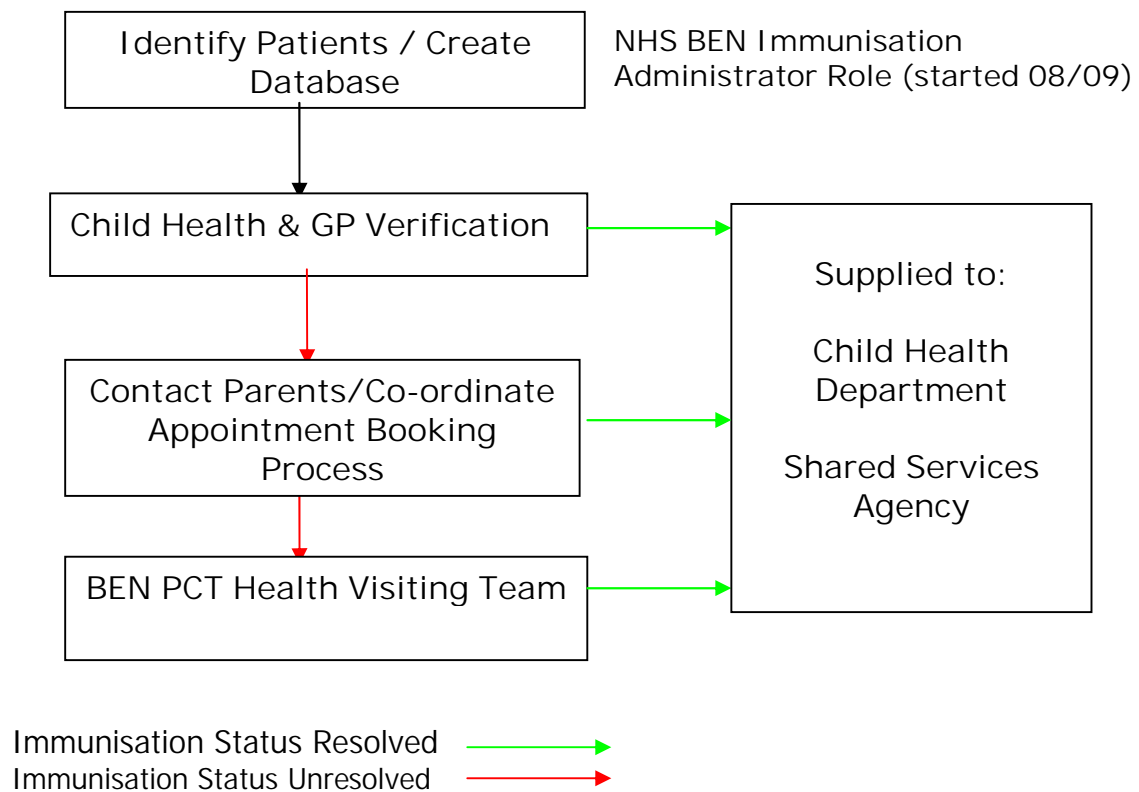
Identify Patients / Create Database

NHS BEN Immunisation Administrator Role (started 08/09)

Child Health & GP Verification

Contact Parents/Co-ordinate Appointment Booking Process

BEN PCT Health Visiting Team

Supplied to:

Child Health Department

Shared Services Agency

Immunisation Status Resolved
Immunisation Status Unresolved